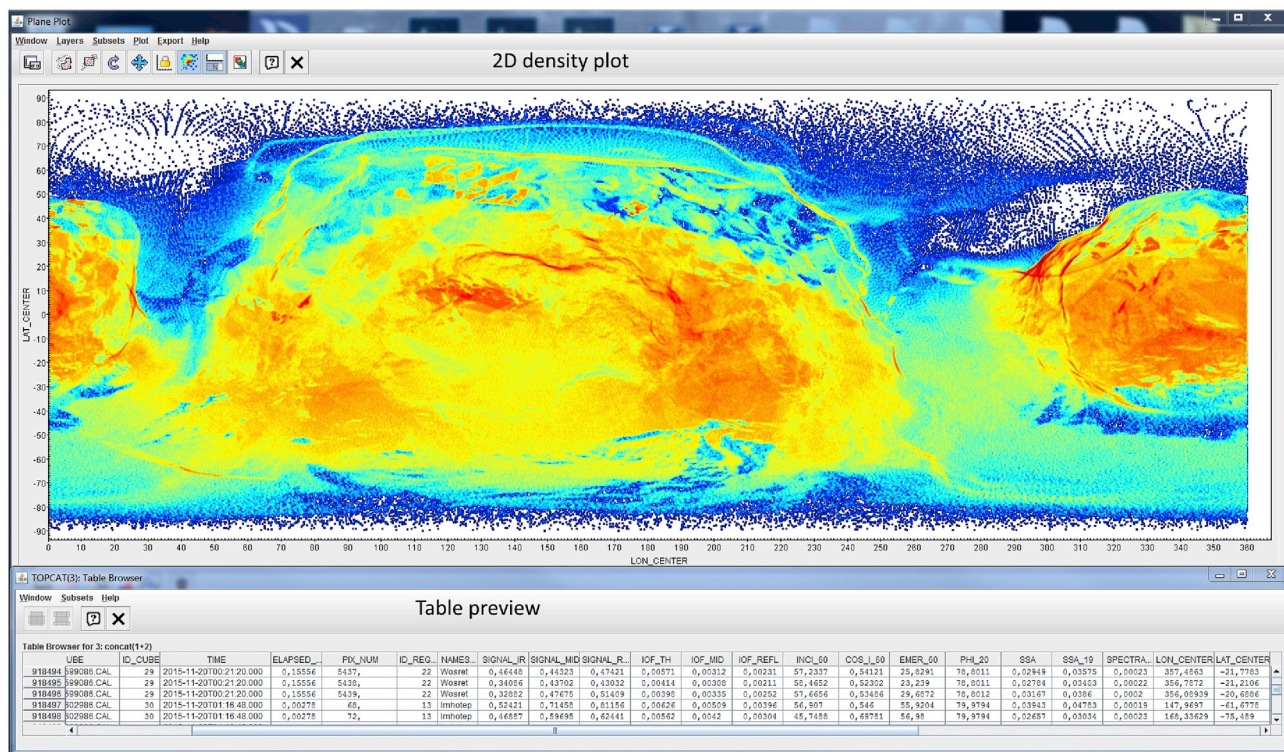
Plane Plot

Window Layers Subsets Plot Export Help

2D density plot

90
80
70
60
50
40
30
20
10
0
-10
-20
-30
-40
-50
-60
-70
-80
-90

LAT_CENTER

0 10 20 30 40 50 60 70 80 90 100 110 120 130 140 150 160 170 180 190 200 210 220 230 240 250 260 270 280 290 300 310 320 330 340 350 360

LON_CENTER

TOPCAT(3): Table Browser

Window Subsets Help

Table preview

Table Browser for 3: concat(1+2)

| | UBE | ID_CUBE | TIME | ELAPSED_... | PIX_NUM | ID_REG... | NAMES... | SIGNAL_IR | SIGNAL_MID | SIGNAL_R... | IOF_TH | IOF_MID | IOF_REFL | INCI_50 | COS_I_50 | EMER_50 | PHI_20 | SSA | SSA_19 | SPECTRA... | LON_CENTER | LAT_CENTER |
|---|---|---|---|---|---|---|---|---|---|---|---|---|---|---|---|---|---|---|---|---|---|---|
| 918494 | 599086.CAL | 29 | 2015-11-20T00:21:20.000 | 0,15556 | 5437, | 22 | Wosret | 0,46448 | 0,44323 | 0,47421 | 0,00571 | 0,00312 | 0,00231 | 57,2337 | 0,54121 | 25,8291 | 78,8011 | 0,02949 | 0,03575 | 0,00023 | 357,4863 | -21,7783 |
| 918495 | 599086.CAL | 29 | 2015-11-20T00:21:20.000 | 0,15556 | 5438, | 22 | Wosret | 0,34086 | 0,43702 | 0,43032 | 0,00414 | 0,00308 | 0,00211 | 58,4652 | 0,52302 | 23,239 | 78,8011 | 0,02784 | 0,03403 | 0,00022 | 356,7872 | -21,2106 |
| 918496 | 599086.CAL | 29 | 2015-11-20T00:21:20.000 | 0,15556 | 5439, | 22 | Wosret | 0,32882 | 0,47675 | 0,51409 | 0,00398 | 0,00335 | 0,00252 | 57,6656 | 0,53486 | 29,6872 | 78,8012 | 0,03167 | 0,0386 | 0,0002 | 356,08939 | -20,6886 |
| 918497 | 602986.CAL | 30 | 2015-11-20T01:16:48.000 | 0,00278 | 68, | 13 | Imhotep | 0,52421 | 0,71458 | 0,81156 | 0,00626 | 0,00509 | 0,00396 | 56,907 | 0,546 | 55,9204 | 79,9794 | 0,03943 | 0,04783 | 0,00019 | 147,9697 | -61,6778 |
| 918498 | 602986.CAL | 30 | 2015-11-20T01:16:48.000 | 0,00278 | 72, | 13 | Imhotep | 0,46887 | 0,59695 | 0,62441 | 0,00562 | 0,0042 | 0,00304 | 45,7488 | 0,69781 | 56,98 | 79,9794 | 0,02657 | 0,03634 | 0,00023 | 168,33629 | -75,489 |